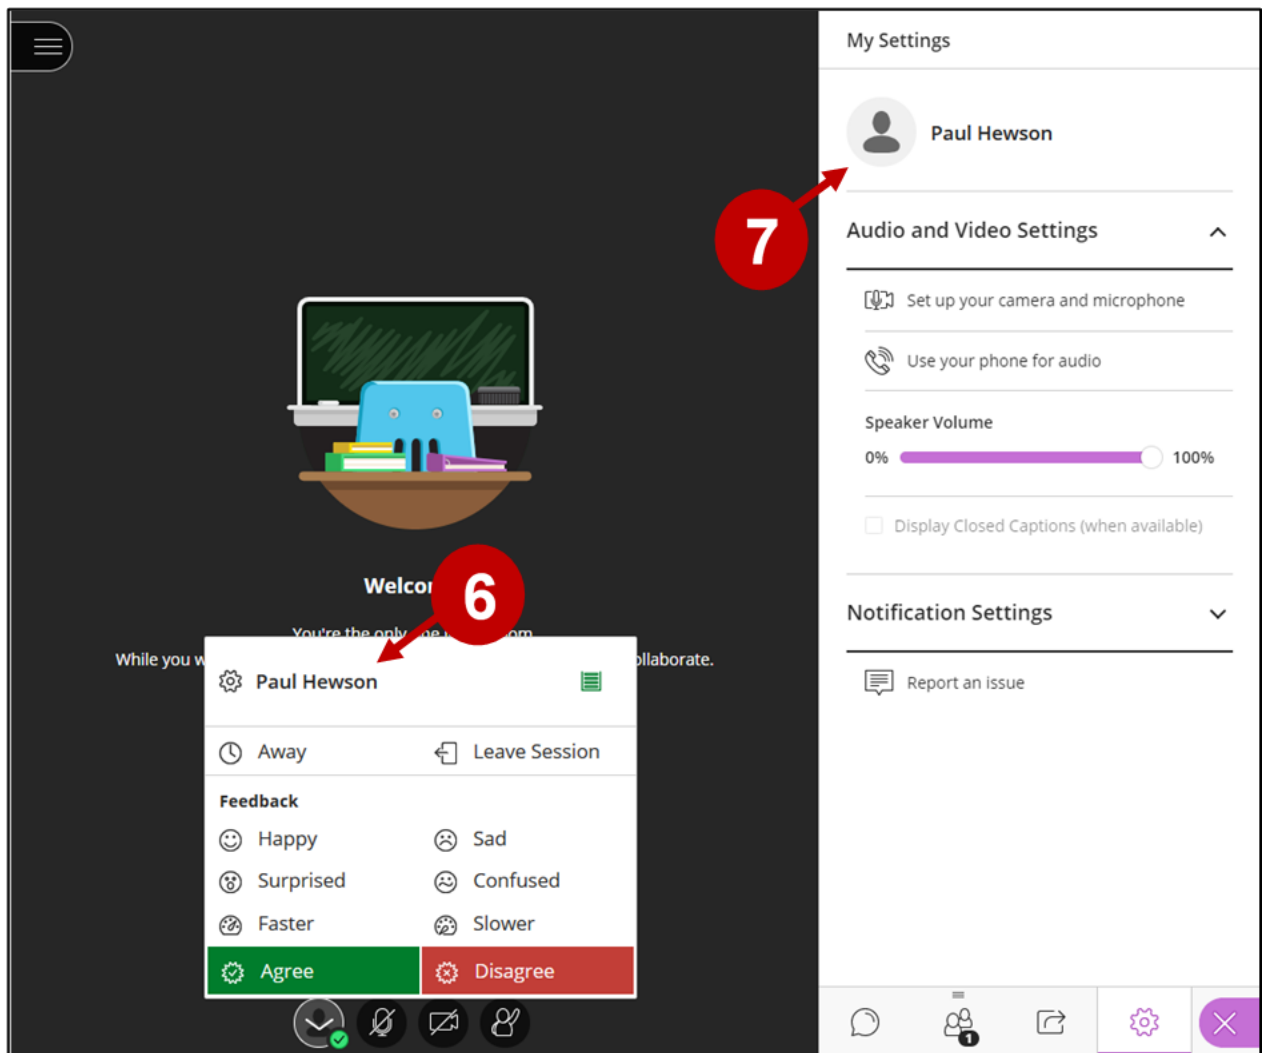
Welco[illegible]

You're the only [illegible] om

While you w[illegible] ollaborate.

6

Paul Hewson

Away

Leave Session

Feedback

Happy

Sad

Surprised

Confused

Faster

Slower

Agree

Disagree

My Settings

Paul Hewson

7

Audio and Video Settings

Set up your camera and microphone

Use your phone for audio

Speaker Volume

0%

100%

Display Closed Captions (when available)

Notification Settings

Report an issue

1